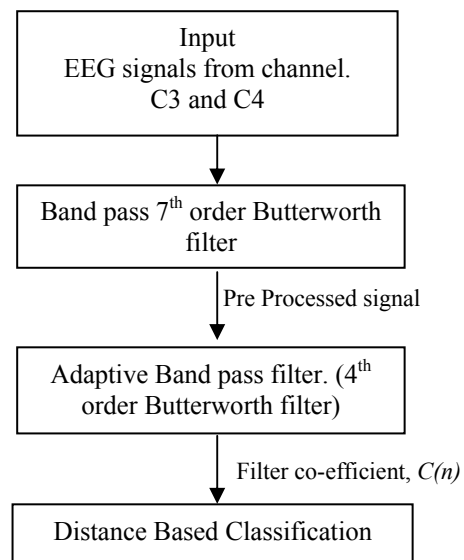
Input
EEG signals from channel. C3 and C4

Band pass $7^{th}$ order Butterworth filter

Pre Processed signal

Adaptive Band pass filter. ($4^{th}$ order Butterworth filter)

Filter co-efficient, $C(n)$

Distance Based Classification